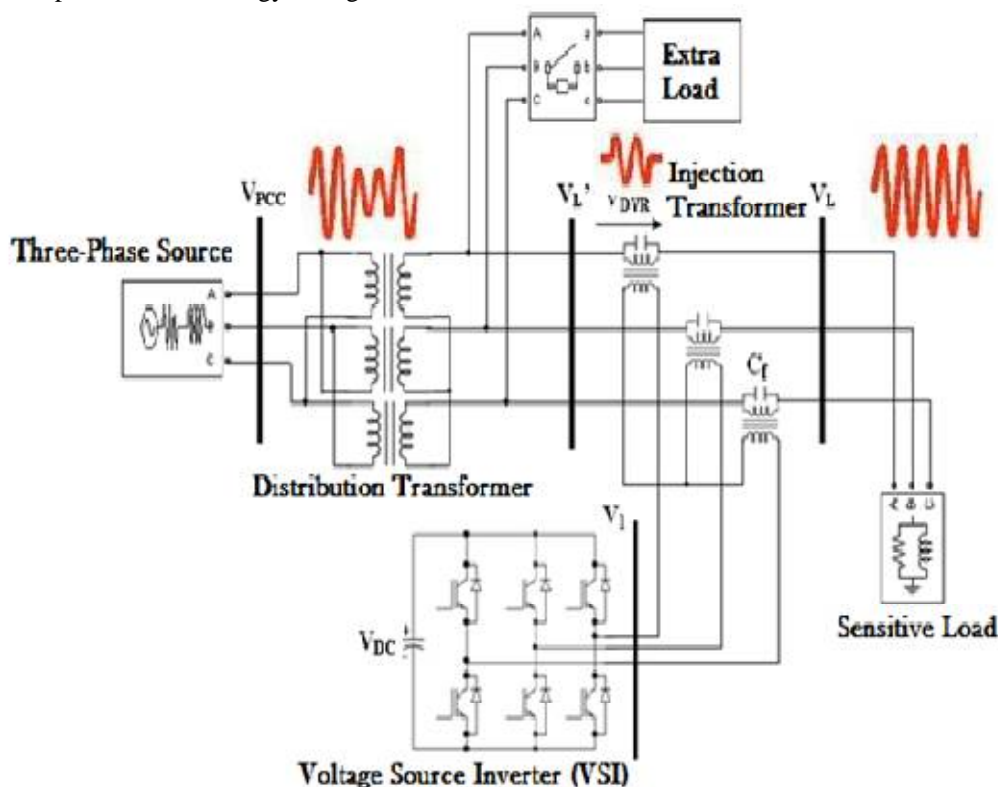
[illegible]

Extra Load

A a
B b
C c

$V_{PCC}$

$V_L$'

$V_{DVR}$

Injection Transformer

$V_L$

Three-Phase Source

A
B
C

$C_f$

Distribution Transformer

$V_1$

$V_{DC}$

A B C

Sensitive Load

Voltage Source Inverter (VSI)